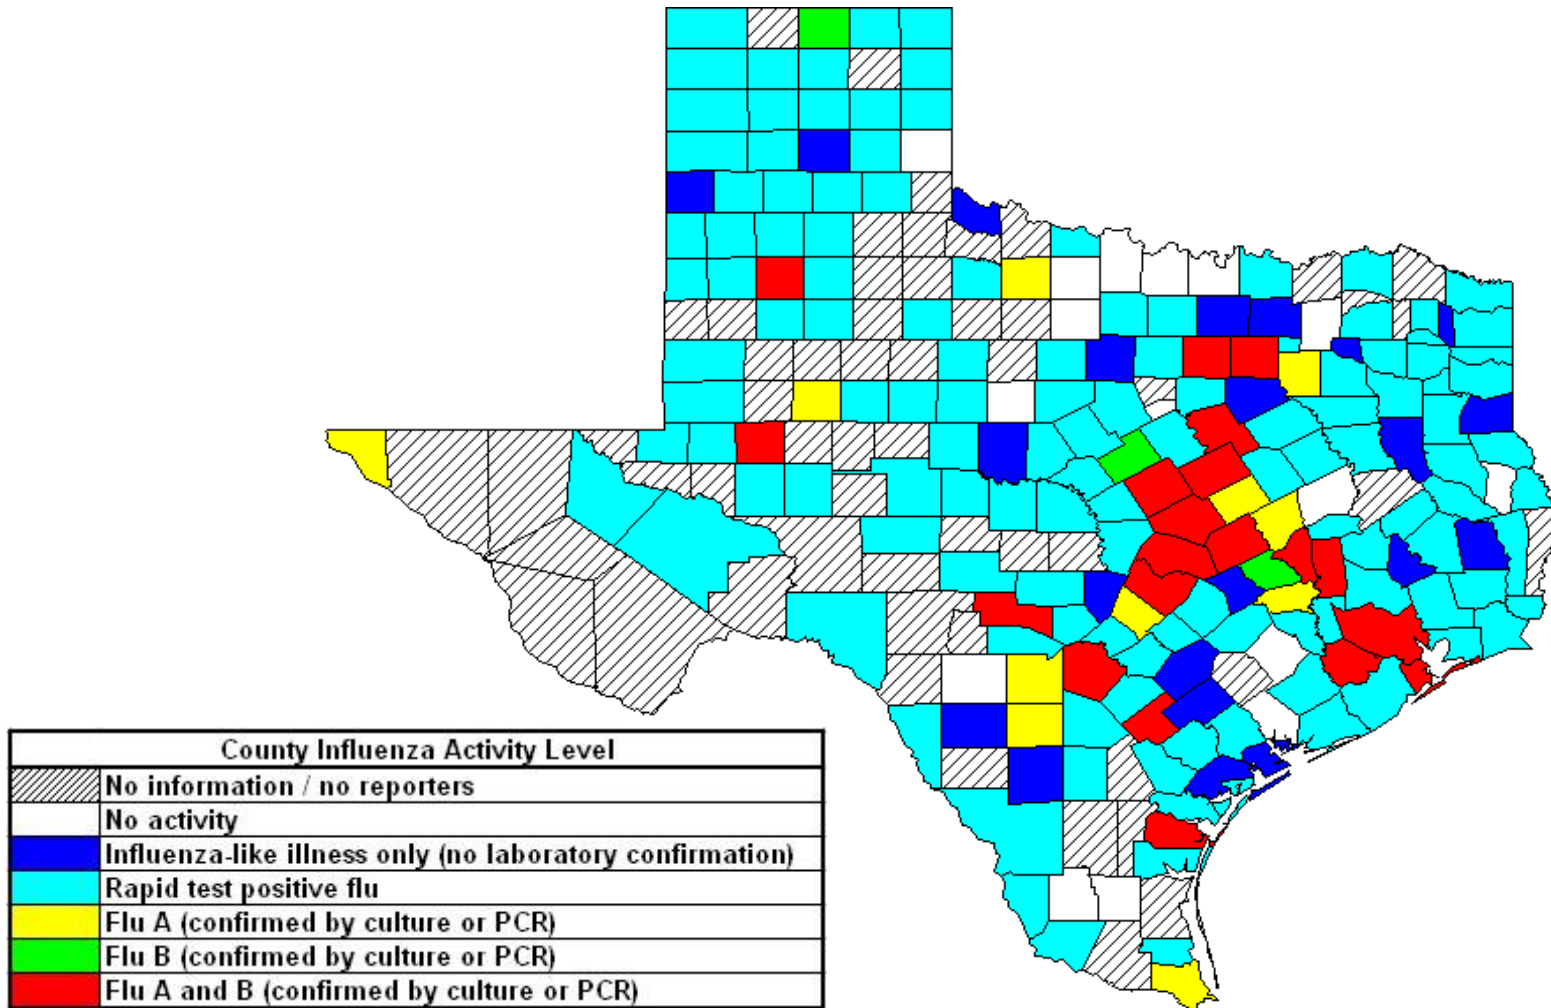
| County Influenza Activity Level |
|---|
| No information / no reporters |
| No activity |
| Influenza-like illness only (no laboratory confirmation) |
| Rapid test positive flu |
| Flu A (confirmed by culture or PCR) |
| Flu B (confirmed by culture or PCR) |
| Flu A and B (confirmed by culture or PCR) |